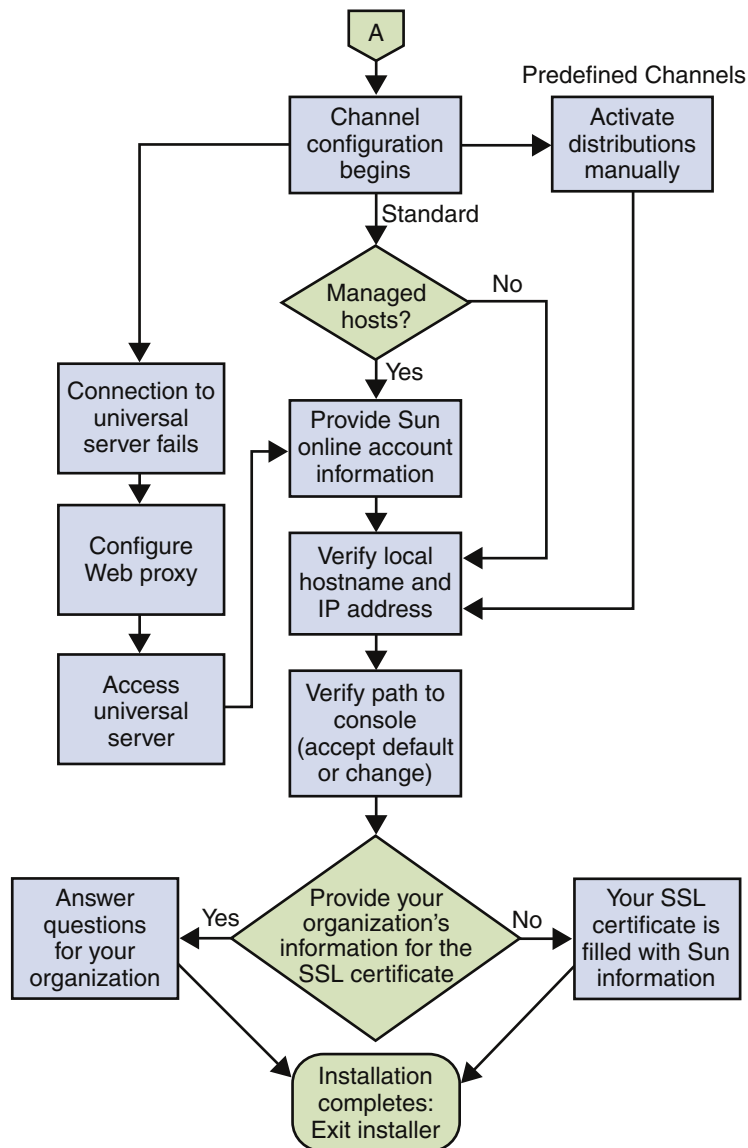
A

Predefined Channels

Channel configuration begins

Activate distributions manually

Standard

Managed hosts?

No

Yes

Connection to universal server fails

Provide Sun online account information

Configure Web proxy

Verify local hostname and IP address

Access universal server

Verify path to console (accept default or change)

Answer questions for your organization

Yes

Provide your organization's information for the SSL certificate

No

Your SSL certificate is filled with Sun information

Installation completes: Exit installer